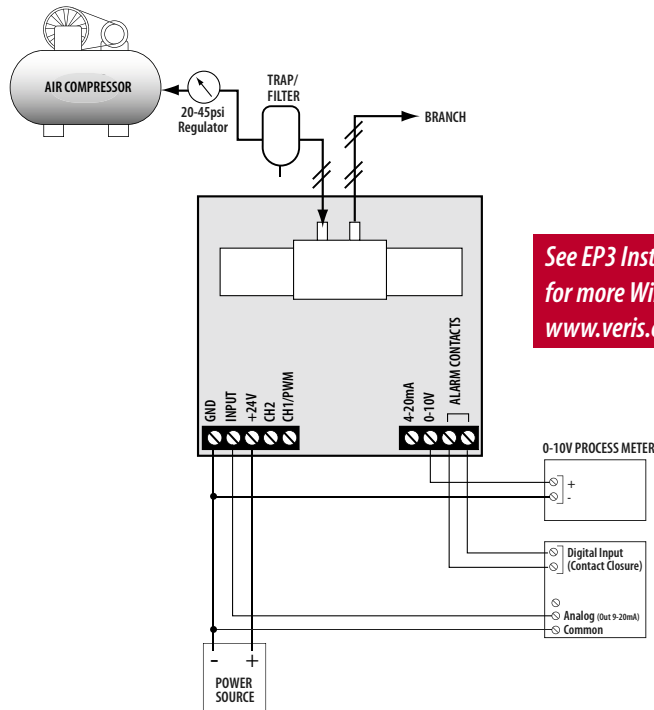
AIR COMPRESSOR

20-45psi Regulator

TRAP/ FILTER

BRANCH

See EP3 Inst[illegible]
for more Wi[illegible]
www.veris.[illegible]

GND
INPUT
+24V
CH2
CH1/PWM

4-20mA
0-10V
ALARM CONTACTS

0-10V PROCESS METER
+
-

Digital Input
(Contact Closure)

Analog (Out 9-20mA)
Common

-
+
POWER SOURCE